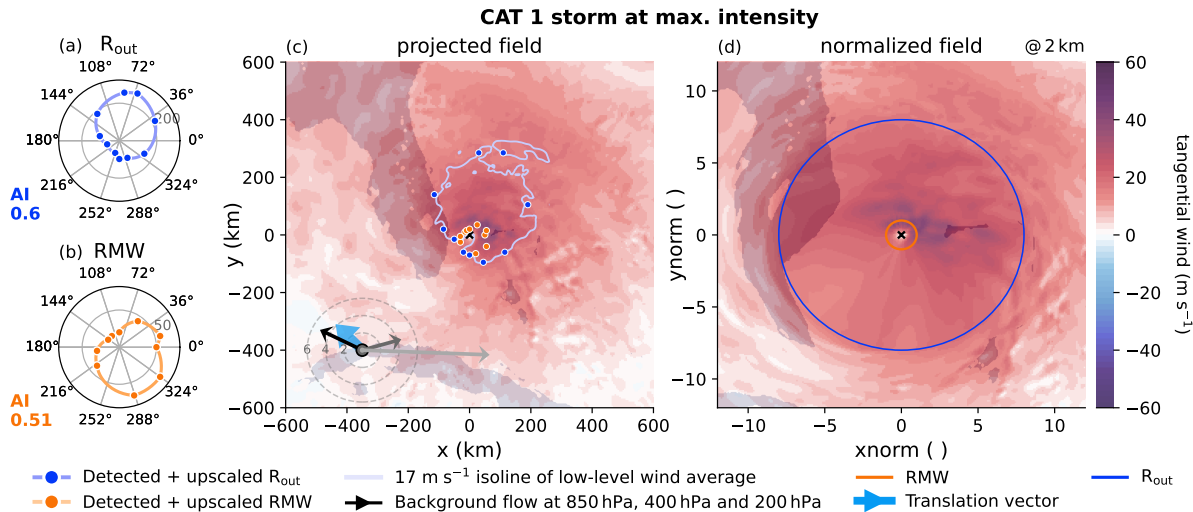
CAT 1 storm at max. intensity

(a) $R_{out}$

108° 72° 144° 36° 200 180° 0° 216° 324° 252° 288°

AI 0.6

(b) RMW

108° 72° 144° 36° 50 180° 0° 216° 324° 252° 288°

AI 0.51

(c) projected field

y (km)

600 400 200 0 −200 −400 −600

6 4 2

−600 −400 −200 0 200 400 600

x (km)

(d) normalized field

@ 2 km

ynorm ( )

10 5 0 −5 −10

−10 −5 0 5 10

xnorm ( )

tangential wind (m $s^{-1}$)

60 40 20 0 −20 −40 −60

Detected + upscaled $R_{out}$

Detected + upscaled RMW

17 m $s^{-1}$ isoline of low-level wind average

Background flow at 850 hPa, 400 hPa and 200 hPa

RMW

Translation vector

$R_{out}$